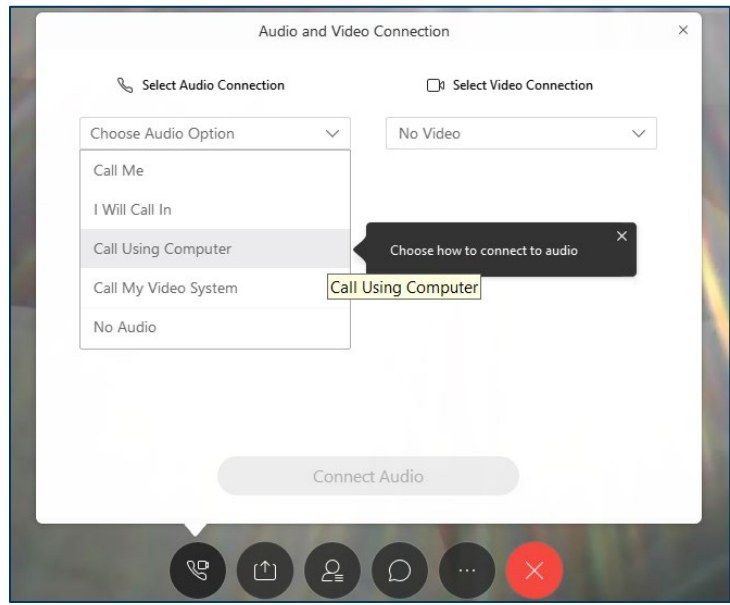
Audio and Video Connection

×

Select Audio Connection

Select Video Connection

Choose Audio Option

No Video

Call Me

I Will Call In

Call Using Computer

Call My Video System

No Audio

Choose how to connect to audio

×

Call Using Computer

Connect Audio

...